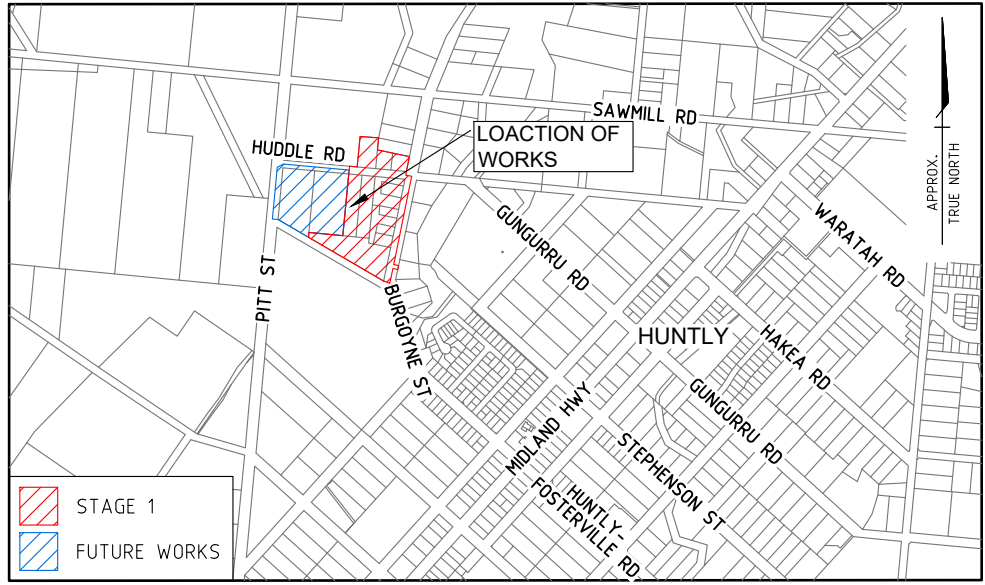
SAWMILL RD

LOACTION OF WORKS

HUDDLE RD

GUNGURRU RD

WARATAH RD

APPROX. TRUE NORTH

PITT ST

BURGOYNE ST

HUNTLY

HAKEA RD

GUNGURRU RD

MIDLAND HWY

STEPHENSON ST

HUNTLY - FOSTERVILLE RD

STAGE 1

FUTURE WORKS